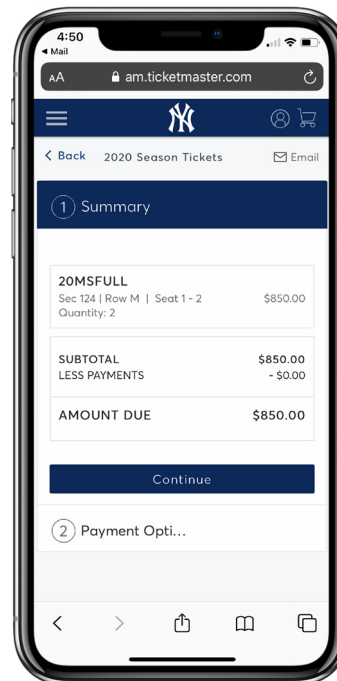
4:50
◀ Mail
AA am.ticketmaster.com

< Back 2020 Season Tickets Email

1 Summary

20MSFULL
Sec 124 | Row M | Seat 1 - 2 $850.00
Quantity: 2

| | |
|---|---|
| SUBTOTAL | $850.00 |
| LESS PAYMENTS | - $0.00 |
| AMOUNT DUE | $850.00 |

Continue

2 Payment Opti...